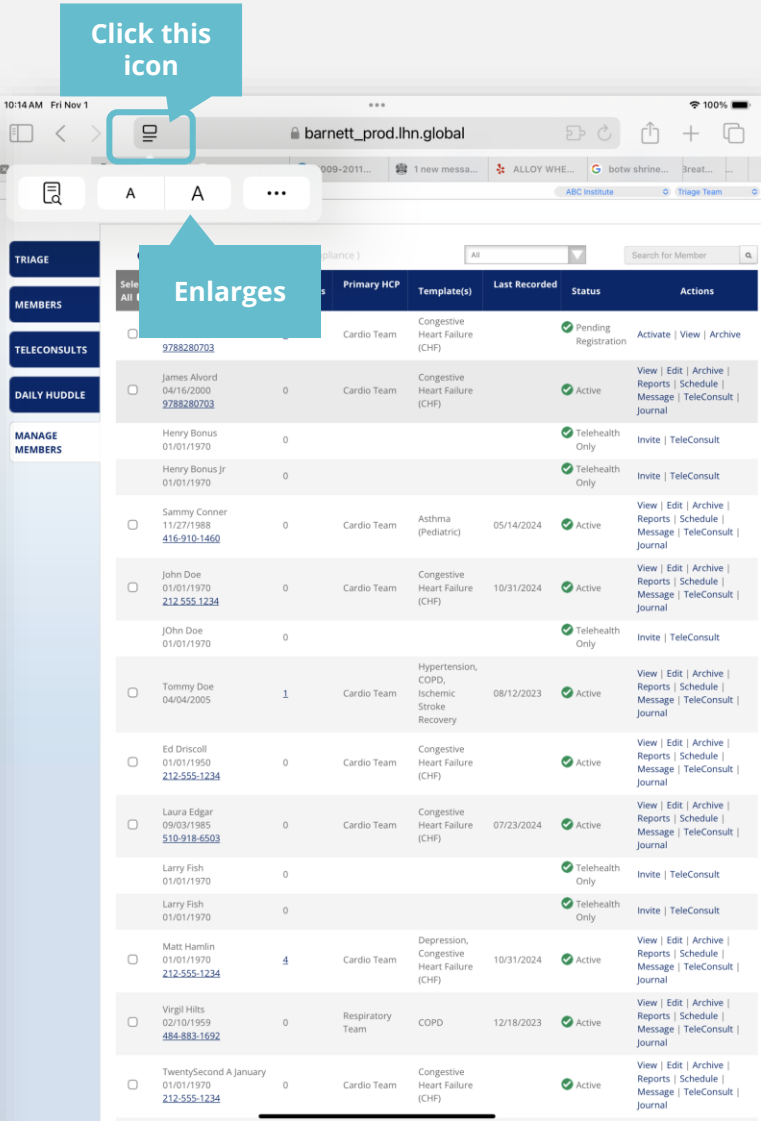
Click this icon

10:14 AM Fri Nov 1

100%

barnett_prod.lhn.global

2009-2011... 1 new messa... ALLOY WHE... botw shrine... Breat...

ABC Institute Triage Team

A A •••

Enlarges

TRIAGE

MEMBERS

TELECONSULTS

DAILY HUDDLE

MANAGE MEMBERS

pliance )

All

Search for Member

| Sele All | | s | Primary HCP | Template(s) | Last Recorded | Status | Actions |
|---|---|---|---|---|---|---|---|
| | 9788280703 | | Cardio Team | Congestive Heart Failure (CHF) | | Pending Registration | Activate \| View \| Archive |
| | James Alvord 04/16/2000 9788280703 | 0 | Cardio Team | Congestive Heart Failure (CHF) | | Active | View \| Edit \| Archive \| Reports \| Schedule \| Message \| TeleConsult \| Journal |
| | Henry Bonus 01/01/1970 | 0 | | | | Telehealth Only | Invite \| TeleConsult |
| | Henry Bonus Jr 01/01/1970 | 0 | | | | Telehealth Only | Invite \| TeleConsult |
| | Sammy Conner 11/27/1988 416-910-1460 | 0 | Cardio Team | Asthma (Pediatric) | 05/14/2024 | Active | View \| Edit \| Archive \| Reports \| Schedule \| Message \| TeleConsult \| Journal |
| | John Doe 01/01/1970 212 555 1234 | 0 | Cardio Team | Congestive Heart Failure (CHF) | 10/31/2024 | Active | View \| Edit \| Archive \| Reports \| Schedule \| Message \| TeleConsult \| Journal |
| | JOhn Doe 01/01/1970 | 0 | | | | Telehealth Only | Invite \| TeleConsult |
| | Tommy Doe 04/04/2005 | 1 | Cardio Team | Hypertension, COPD, Ischemic Stroke Recovery | 08/12/2023 | Active | View \| Edit \| Archive \| Reports \| Schedule \| Message \| TeleConsult \| Journal |
| | Ed Driscoll 01/01/1950 212-555-1234 | 0 | Cardio Team | Congestive Heart Failure (CHF) | | Active | View \| Edit \| Archive \| Reports \| Schedule \| Message \| TeleConsult \| Journal |
| | Laura Edgar 09/03/1985 510-918-6503 | 0 | Cardio Team | Congestive Heart Failure (CHF) | 07/23/2024 | Active | View \| Edit \| Archive \| Reports \| Schedule \| Message \| TeleConsult \| Journal |
| | Larry Fish 01/01/1970 | 0 | | | | Telehealth Only | Invite \| TeleConsult |
| | Larry Fish 01/01/1970 | 0 | | | | Telehealth Only | Invite \| TeleConsult |
| | Matt Hamlin 01/01/1970 212-555-1234 | 4 | Cardio Team | Depression, Congestive Heart Failure (CHF) | 10/31/2024 | Active | View \| Edit \| Archive \| Reports \| Schedule \| Message \| TeleConsult \| Journal |
| | Virgil Hilts 02/10/1959 484-883-1692 | 0 | Respiratory Team | COPD | 12/18/2023 | Active | View \| Edit \| Archive \| Reports \| Schedule \| Message \| TeleConsult \| Journal |
| | TwentySecond A January 01/01/1970 212-555-1234 | 0 | Cardio Team | Congestive Heart Failure (CHF) | | Active | View \| Edit \| Archive \| Reports \| Schedule \| Message \| TeleConsult \| Journal |